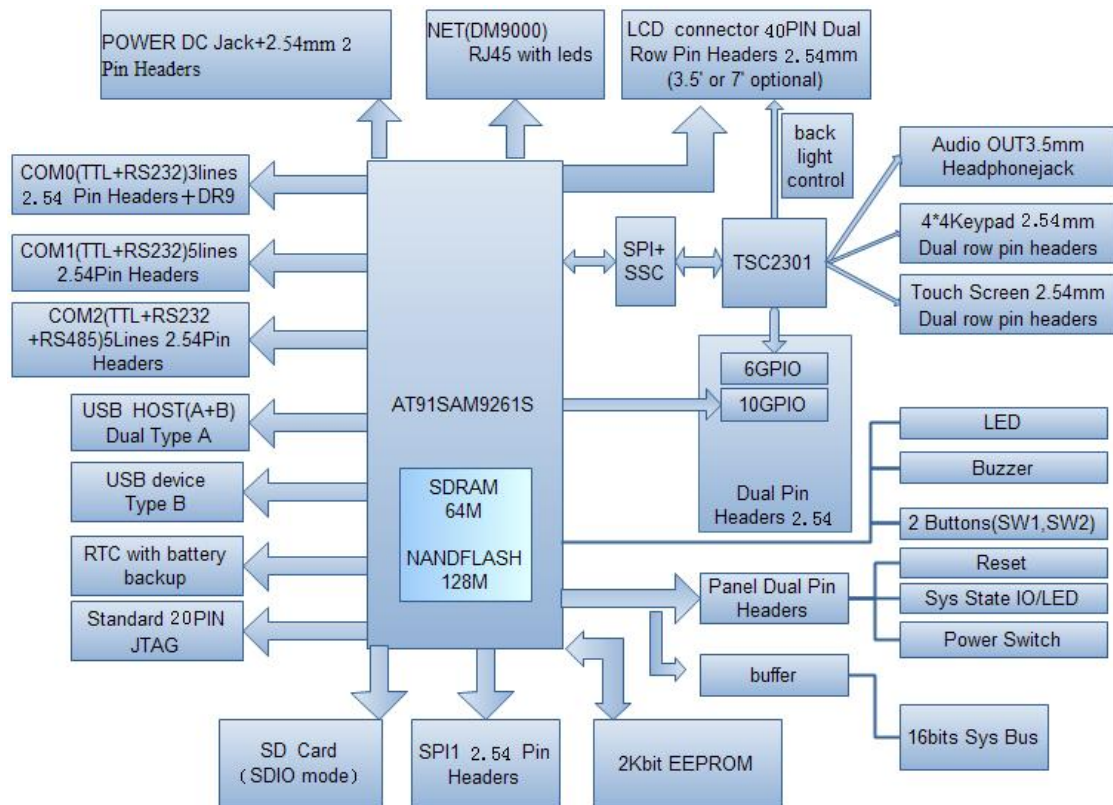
POWER DC Jack+2.54mm 2 Pin Headers

NET(DM9000) RJ45 with leds

LCD connector 40PIN Dual Row Pin Headers 2.54mm (3.5' or 7' optional)

back light control

Audio OUT3.5mm Headphonejack

COM0(TTL+RS232)3lines 2.54 Pin Headers＋DR9

4*4Keypad 2.54mm Dual row pin headers

COM1(TTL+RS232)5lines 2.54Pin Headers

SPI+ SSC

TSC2301

Touch Screen 2.54mm Dual row pin headers

COM2(TTL+RS232 +RS485)5Lines 2.54Pin Headers

6GPIO

AT91SAM9261S

10GPIO

USB HOST(A+B) Dual Type A

LED

Buzzer

USB device Type B

SDRAM 64M

NANDFLASH 128M

Dual Pin Headers 2.54

2 Buttons(SW1,SW2)

RTC with battery backup

Reset

Panel Dual Pin Headers

Sys State IO/LED

Standard 20PIN JTAG

Power Switch

buffer

16bits Sys Bus

SD Card (SDIO mode)

SPI1 2.54 Pin Headers

2Kbit EEPROM